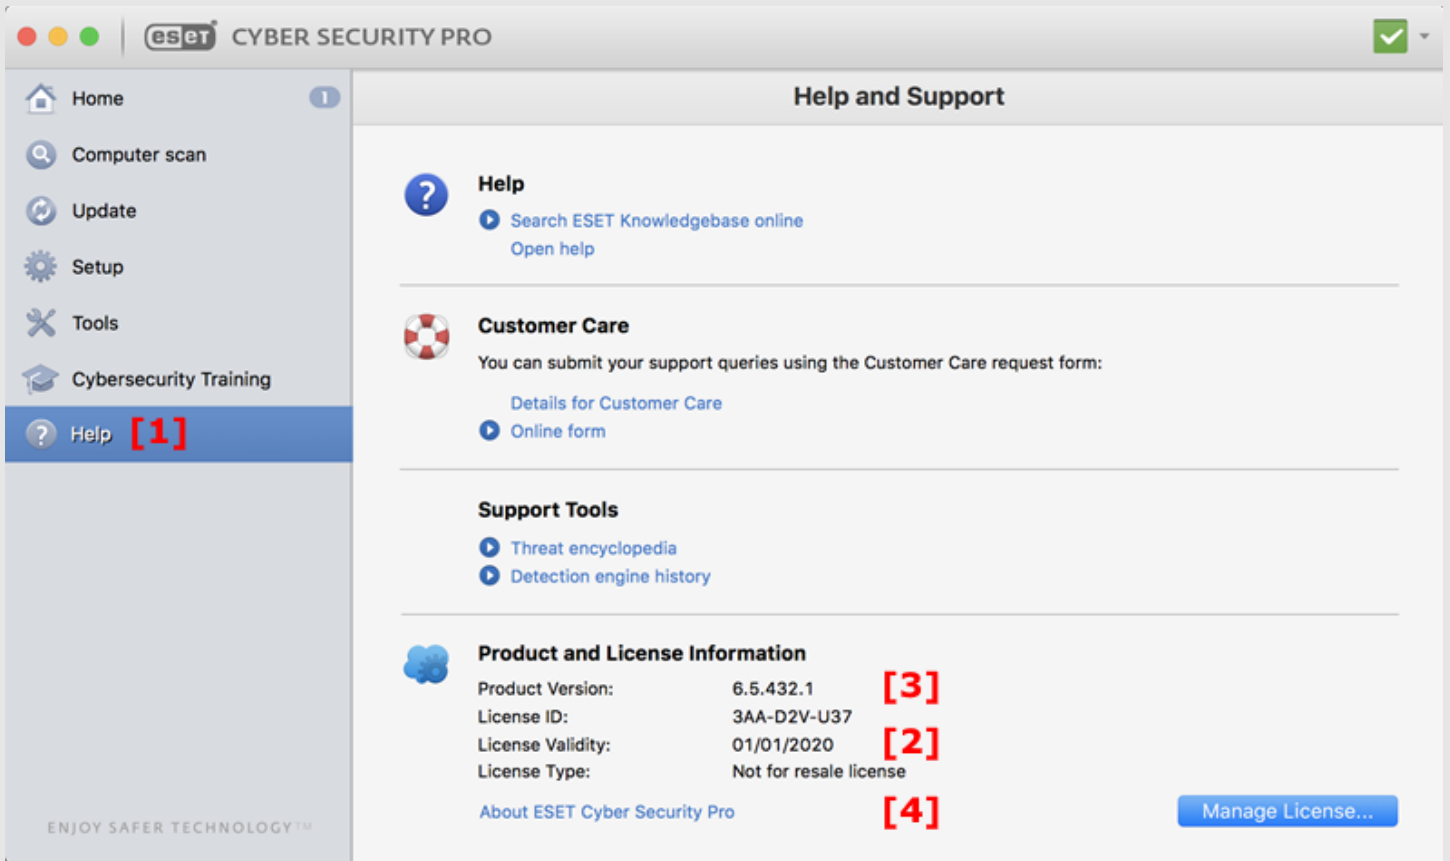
eset CYBER SECURITY PRO

Home 1
Computer scan
Update
Setup
Tools
Cybersecurity Training
Help [1]

ENJOY SAFER TECHNOLOGY™

Help and Support

Help
Search ESET Knowledgebase online
Open help

Customer Care
You can submit your support queries using the Customer Care request form:
Details for Customer Care
Online form

Support Tools
Threat encyclopedia
Detection engine history

Product and License Information

| | | |
|---|---|---|
| Product Version: | 6.5.432.1 | [3] |
| License ID: | 3AA-D2V-U37 | |
| License Validity: | 01/01/2020 | [2] |
| License Type: | Not for resale license | |

About ESET Cyber Security Pro [4]
Manage License...